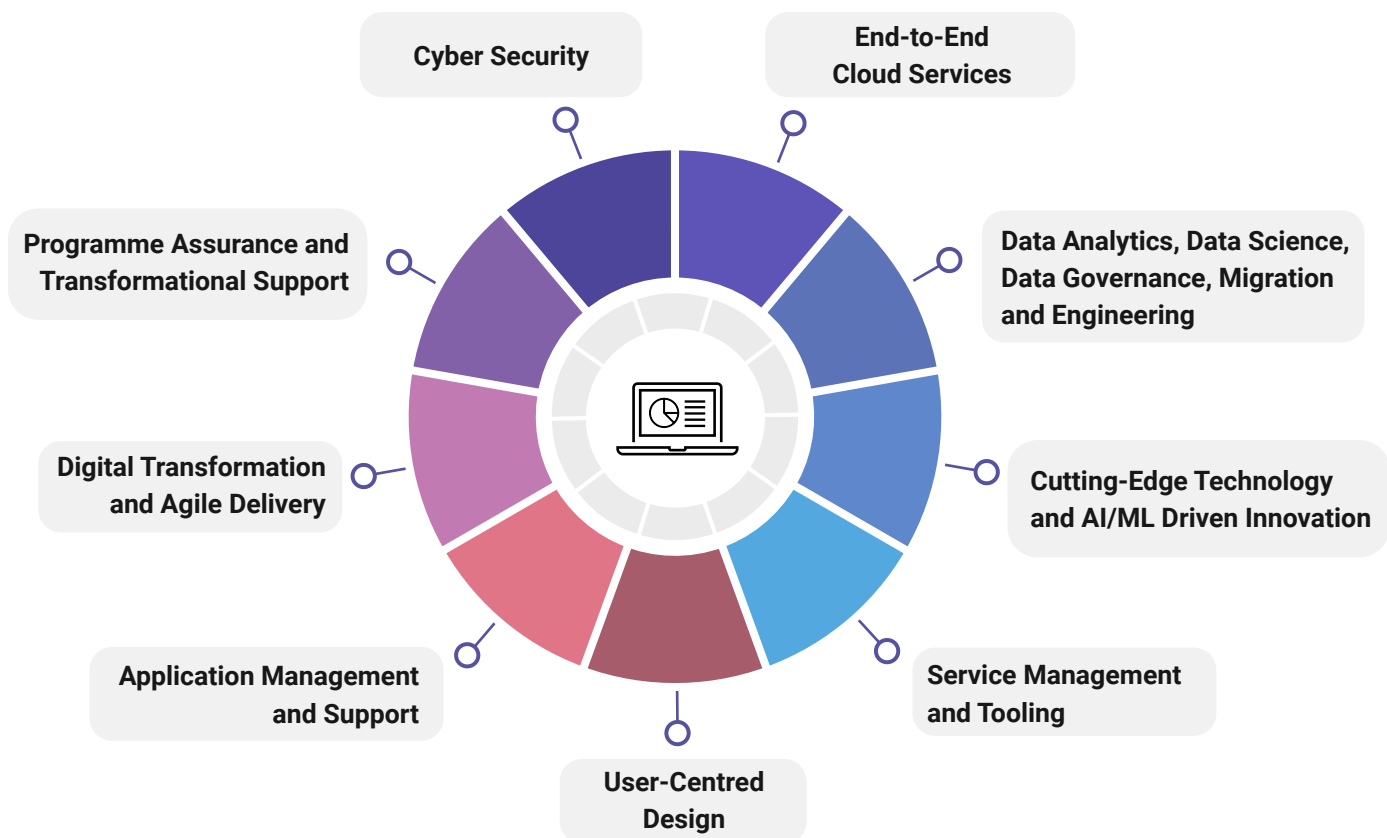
Cyber Security

End-to-End Cloud Services

Data Analytics, Data Science, Data Governance, Migration and Engineering

Cutting-Edge Technology and AI/ML Driven Innovation

Service Management and Tooling

User-Centred Design

Application Management and Support

Digital Transformation and Agile Delivery

Programme Assurance and Transformational Support